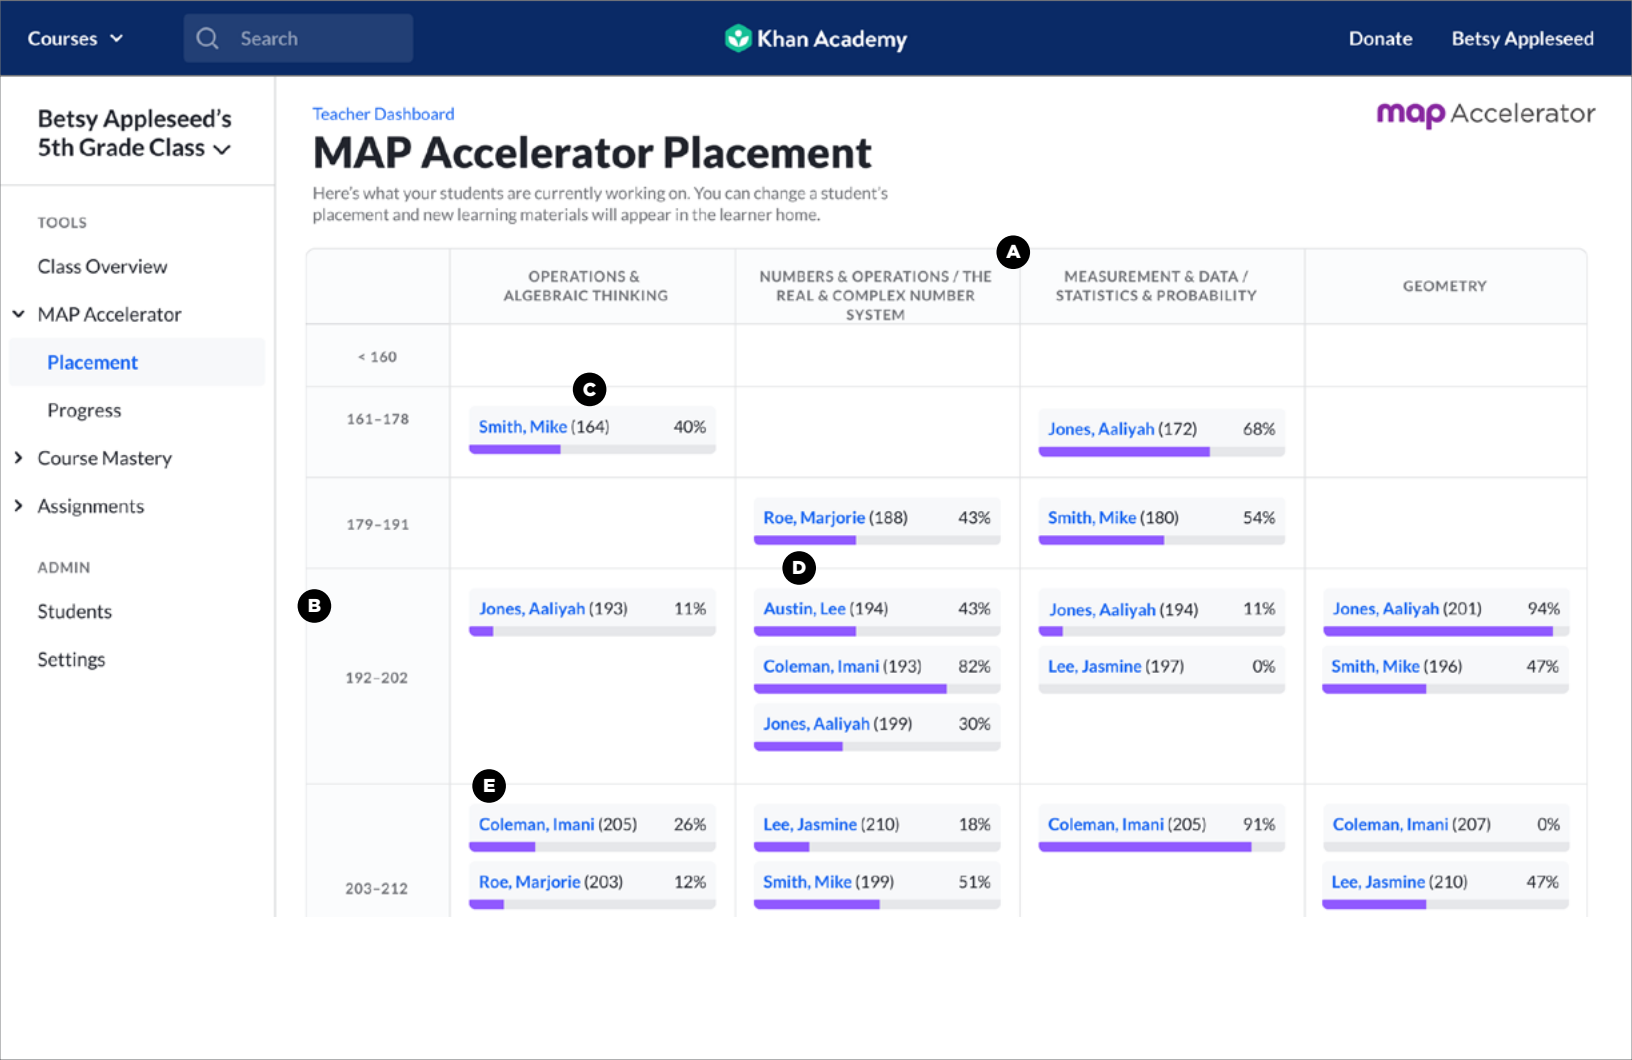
Courses

Search

Khan Academy

Donate

Betsy Appleseed

Betsy Appleseed's 5th Grade Class

TOOLS

Class Overview

MAP Accelerator

Placement

Progress

Course Mastery

Assignments

ADMIN

Students

Settings

Teacher Dashboard

MAP Accelerator Placement

map Accelerator

Here's what your students are currently working on. You can change a student's placement and new learning materials will appear in the learner home.

A

B

C

D

E

| | OPERATIONS & ALGEBRAIC THINKING | NUMBERS & OPERATIONS / THE REAL & COMPLEX NUMBER SYSTEM | MEASUREMENT & DATA / STATISTICS & PROBABILITY | GEOMETRY |
|---|---|---|---|---|
| < 160 | | | | |
| 161–178 | Smith, Mike (164) 40% | | Jones, Aaliyah (172) 68% | |
| 179–191 | | Roe, Marjorie (188) 43% | Smith, Mike (180) 54% | |
| 192–202 | Jones, Aaliyah (193) 11% | Austin, Lee (194) 43%<br>Coleman, Imani (193) 82%<br>Jones, Aaliyah (199) 30% | Jones, Aaliyah (194) 11%<br>Lee, Jasmine (197) 0% | Jones, Aaliyah (201) 94%<br>Smith, Mike (196) 47% |
| 203–212 | Coleman, Imani (205) 26%<br>Roe, Marjorie (203) 12% | Lee, Jasmine (210) 18%<br>Smith, Mike (199) 51% | Coleman, Imani (205) 91% | Coleman, Imani (207) 0%<br>Lee, Jasmine (210) 47% |